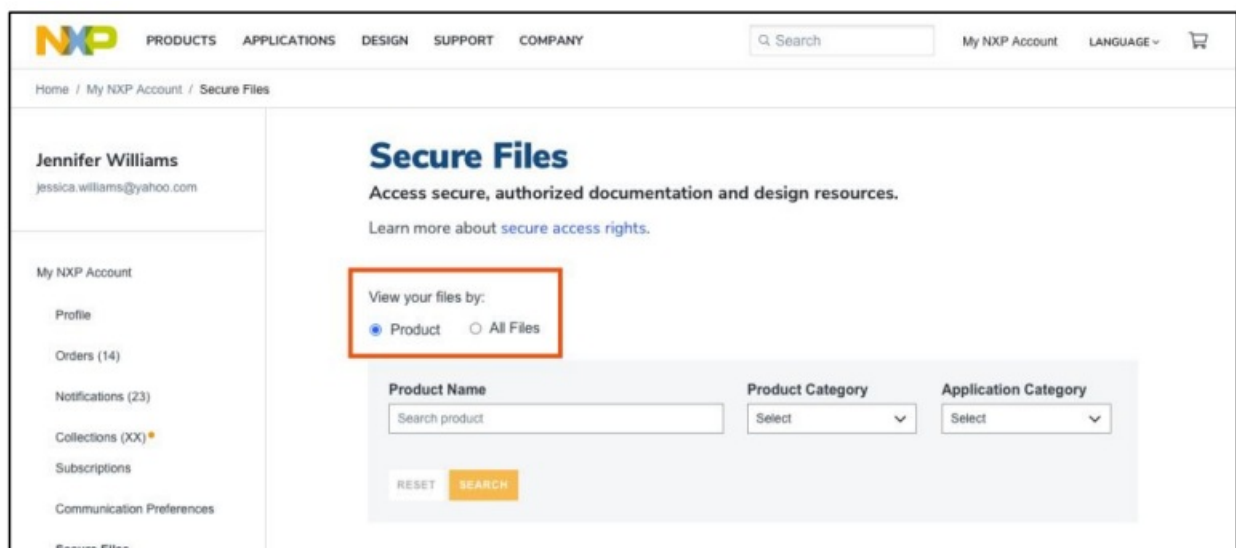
NXP PRODUCTS APPLICATIONS DESIGN SUPPORT COMPANY Search My NXP Account LANGUAGE

Home / My NXP Account / Secure Files

Jennifer Williams
jessica.williams@yahoo.com

My NXP Account
Profile
Orders (14)
Notifications (23)
Collections (XX)
Subscriptions
Communication Preferences
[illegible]

Secure Files

Access secure, authorized documentation and design resources.

Learn more about secure access rights.

View your files by:
Product All Files

Product Name
Search product

Product Category
Select

Application Category
Select

RESET SEARCH